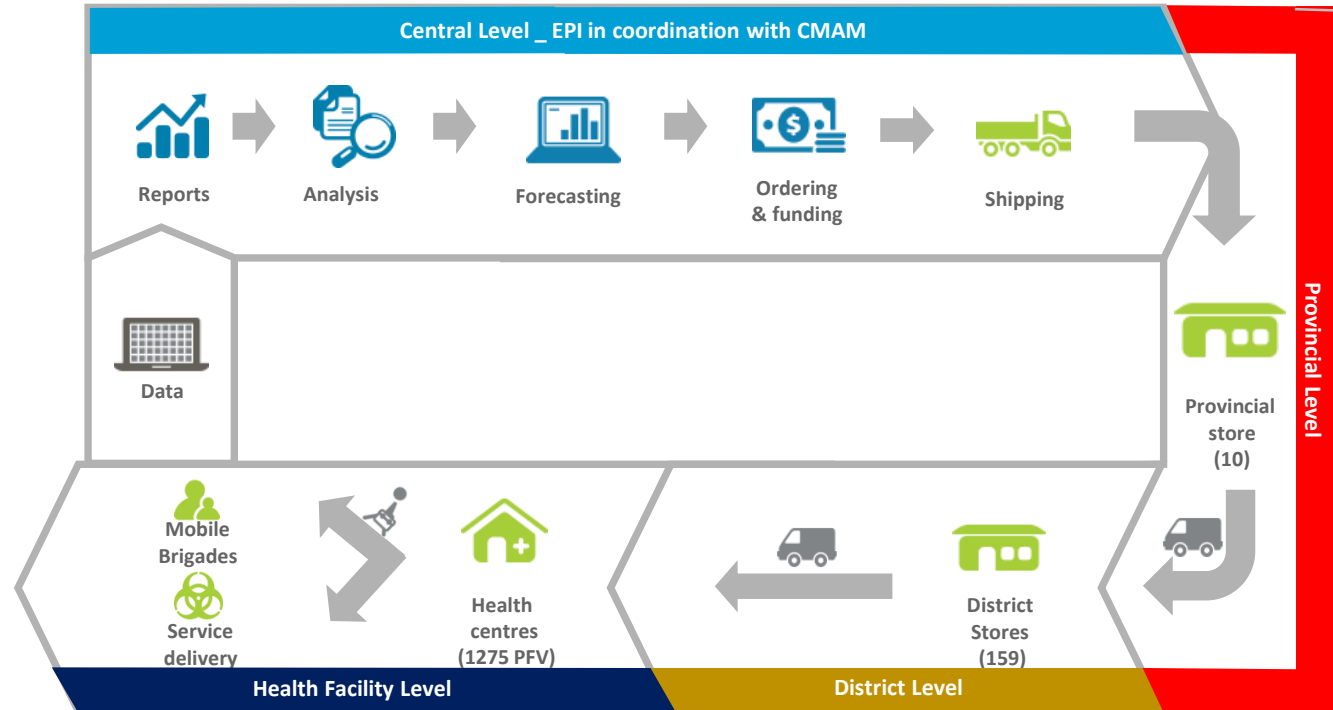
Central Level _ EPI in coordination with CMAM

Reports

Analysis

Forecasting

Ordering & funding

Shipping

Data

Provincial Level

Provincial store (10)

Mobile Brigades

Service delivery

Health centres (1275 PFV)

District Stores (159)

Health Facility Level

District Level